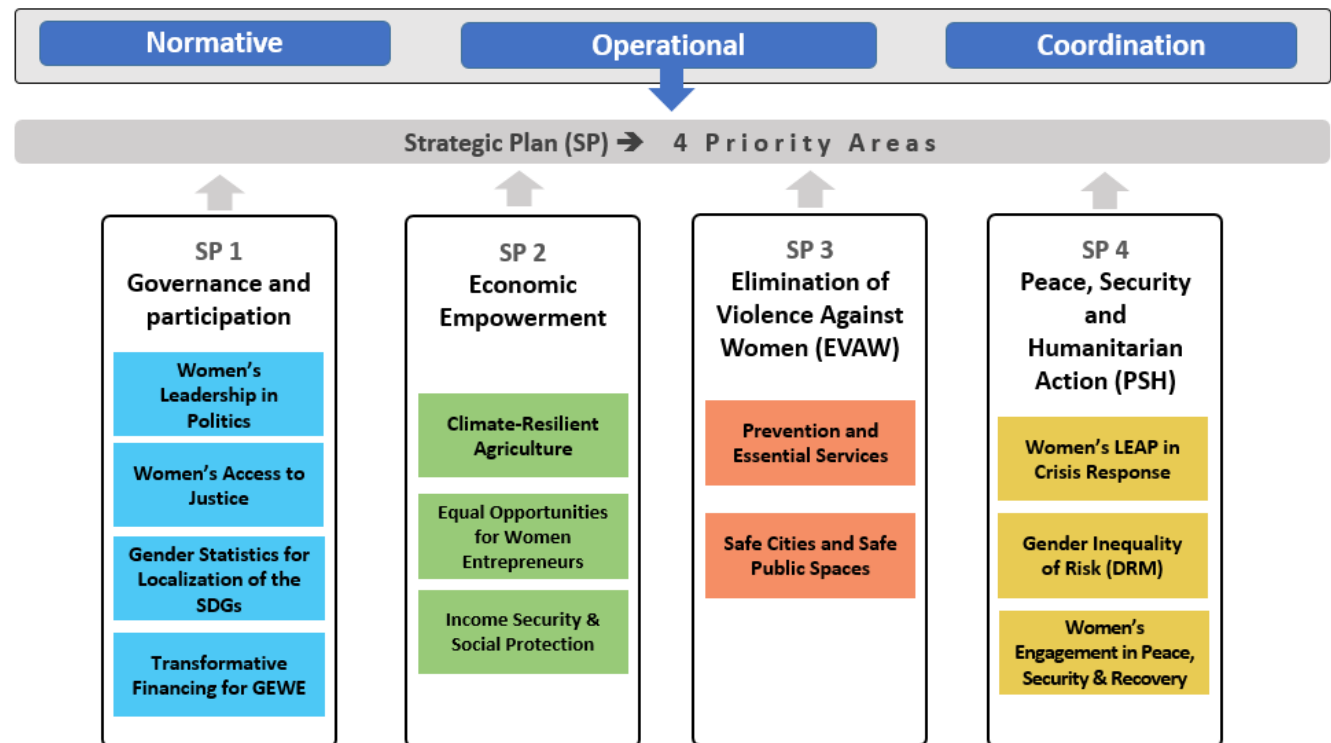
Normative

Operational

Coordination

Strategic Plan (SP) → 4 Priority Areas

SP 1
Governance and participation

Women's Leadership in Politics

Women's Access to Justice

Gender Statistics for Localization of the SDGs

Transformative Financing for GEWE

SP 2
Economic Empowerment

Climate-Resilient Agriculture

Equal Opportunities for Women Entrepreneurs

Income Security & Social Protection

SP 3
Elimination of Violence Against Women (EVAW)

Prevention and Essential Services

Safe Cities and Safe Public Spaces

SP 4
Peace, Security and Humanitarian Action (PSH)

Women's LEAP in Crisis Response

Gender Inequality of Risk (DRM)

Women's Engagement in Peace, Security & Recovery